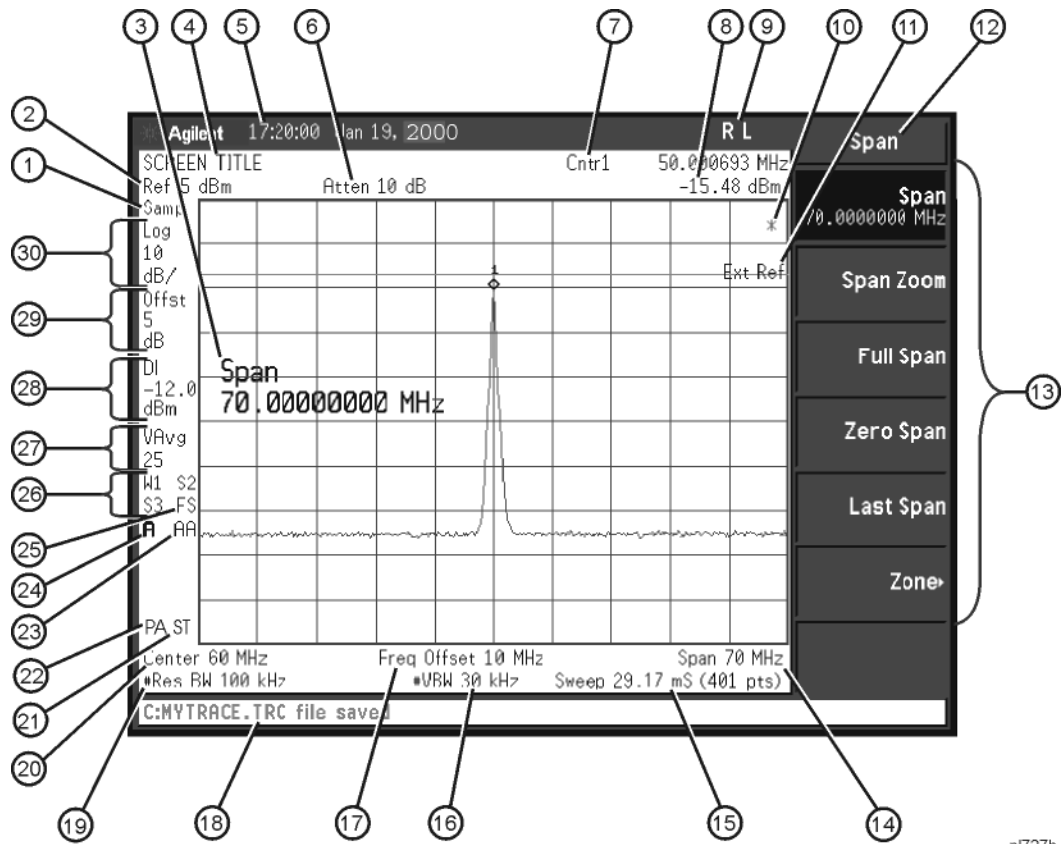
3 4 5 6 7 8 9 10 11 12

2
1

Agilent 17:20:00 Jan 19, 2000 R L

SCREEN TITLE Cntr1 50.000693 MHz
Ref 5 dBm Atten 10 dB -15.48 dBm
Samp *

30 Log 10 dB/

Ext Ref

29 Offst 5 dB

28 Dl -12.0 dBm

Span
70.00000000 MHz

27 VAvg 25

26 W1 S2 S3 FS

25 A AA

24
23

22 PA ST

21 Center 60 MHz Freq Offset 10 MHz Span 70 MHz
#Res BW 100 kHz #VBW 30 kHz Sweep 29.17 mS (401 pts)

20 C:MYTRACE.TRC file saved

Span
Span
70.0000000 MHz
Span Zoom
Full Span
Zero Span
Last Span
Zone▸

13

19 18 17 16 15 14

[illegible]